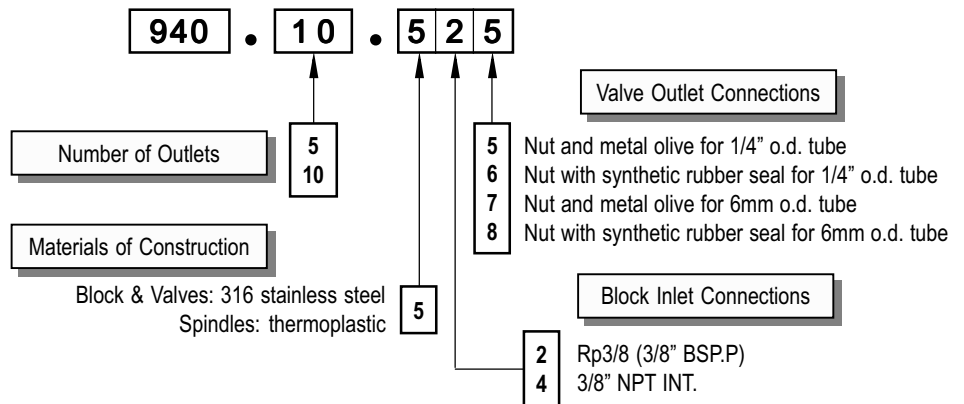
940 . 10 . 5 2 5

Valve Outlet Connections

Number of Outlets

5
10

5 Nut and metal olive for 1/4" o.d. tube
6 Nut with synthetic rubber seal for 1/4" o.d. tube
7 Nut and metal olive for 6mm o.d. tube
8 Nut with synthetic rubber seal for 6mm o.d. tube

Materials of Construction

Block & Valves: 316 stainless steel
Spindles: thermoplastic

5

Block Inlet Connections

2 Rp3/8 (3/8" BSP.P)
4 3/8" NPT INT.